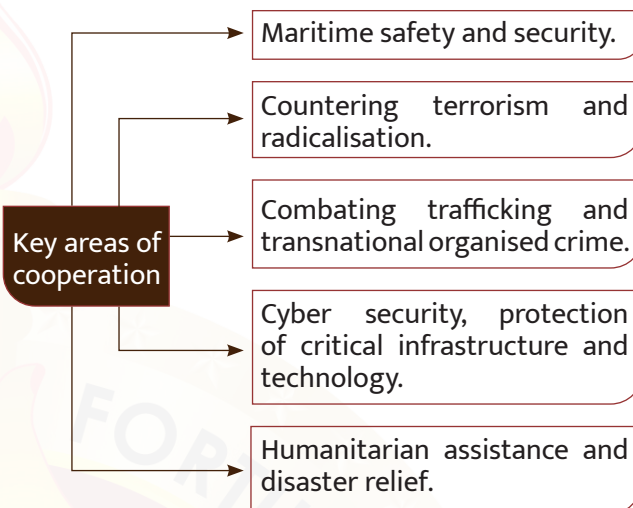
Key areas of cooperation

Maritime safety and security.

Countering terrorism and radicalisation.

Combating trafficking and transnational organised crime.

Cyber security, protection of critical infrastructure and technology.

Humanitarian assistance and disaster relief.